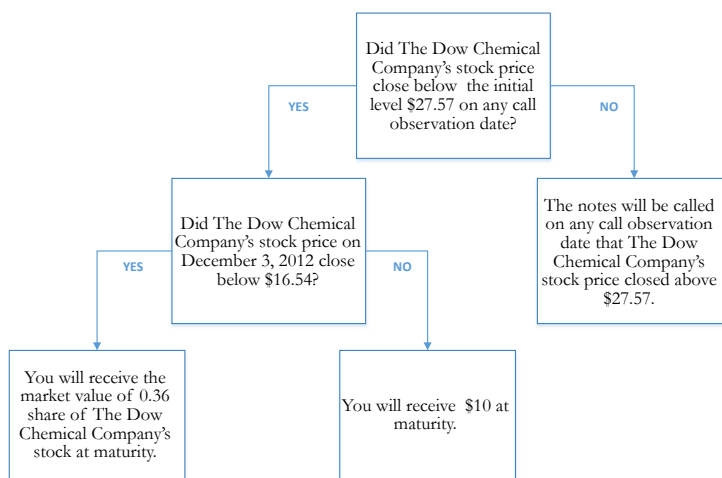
Did The Dow Chemical Company's stock price close below the initial level \$27.57 on any call observation date?

YES

NO

Did The Dow Chemical Company's stock price on December 3, 2012 close below \$16.54?

The notes will be called on any call observation date that The Dow Chemical Company's stock price closed above \$27.57.

YES

NO

You will receive the market value of 0.36 share of The Dow Chemical Company's stock at maturity.

You will receive \$10 at maturity.